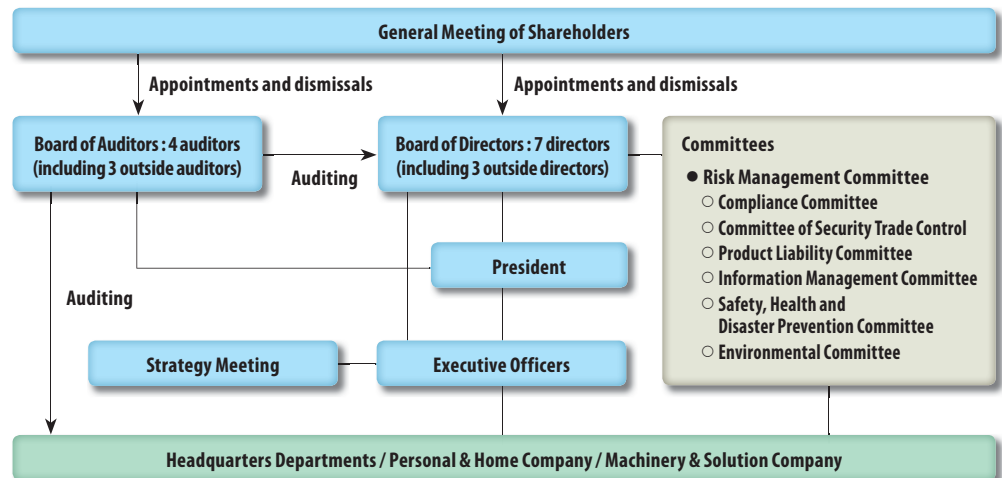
General Meeting of Shareholders

Appointments and dismissals

Appointments and dismissals

Board of Auditors : 4 auditors (including 3 outside auditors)

Auditing

Board of Directors : 7 directors (including 3 outside directors)

Committees

● Risk Management Committee
○ Compliance Committee
○ Committee of Security Trade Control
○ Product Liability Committee
○ Information Management Committee
○ Safety, Health and Disaster Prevention Committee
○ Environmental Committee

President

Auditing

Strategy Meeting

Executive Officers

Headquarters Departments / Personal & Home Company / Machinery & Solution Company